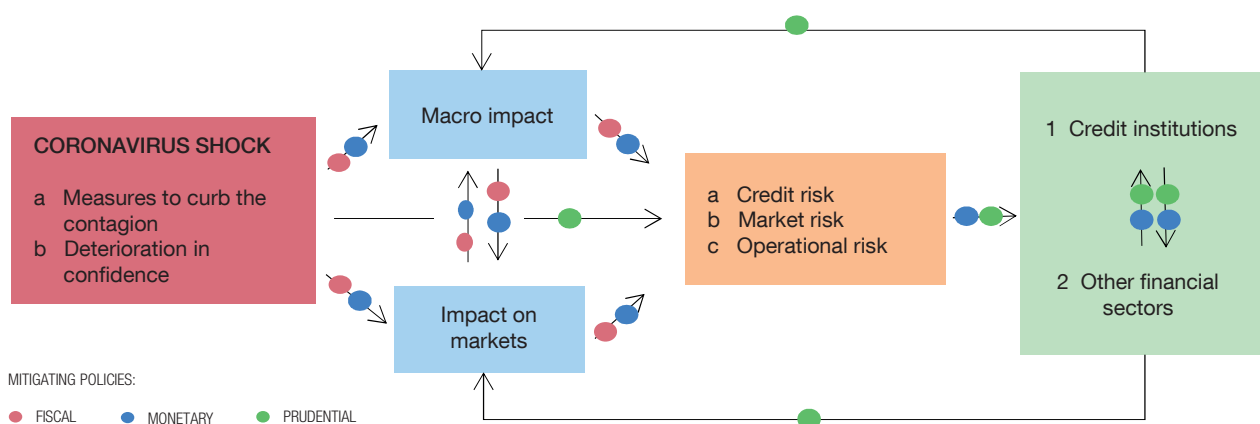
CORONAVIRUS SHOCK

a Measures to curb the contagion
b Deterioration in confidence

Macro impact

Impact on markets

a Credit risk
b Market risk
c Operational risk

1 Credit institutions

2 Other financial sectors

MITIGATING POLICIES:

FISCAL MONETARY PRUDENTIAL